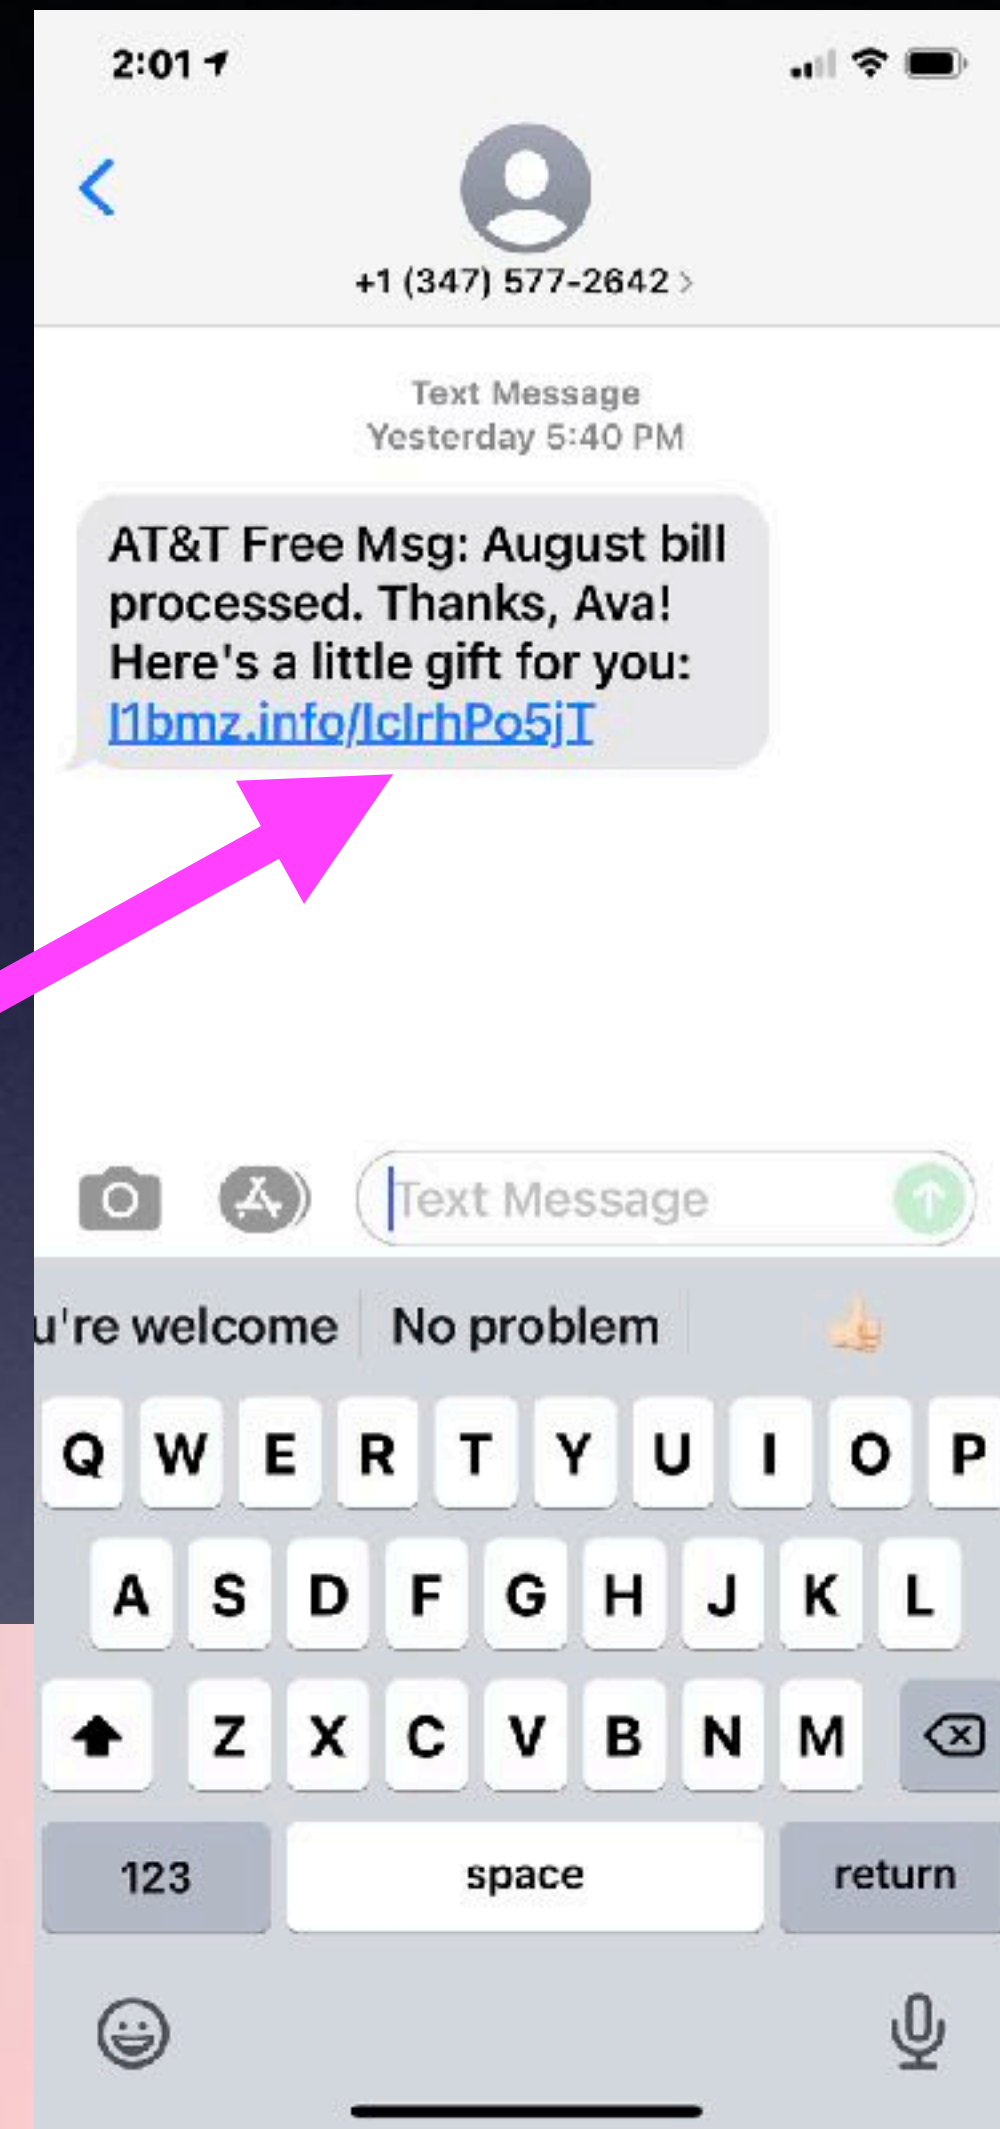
2:01

+1 (347) 577-2642 >

Text Message
Yesterday 5:40 PM

AT&T Free Msg: August bill processed. Thanks, Ava! Here's a little gift for you: l1bmz.info/lclrhPo5jT

Text Message

u're welcome | No problem | 👍

Q W E R T Y U I O P
A S D F G H J K L
Z X C V B N M
123 space return